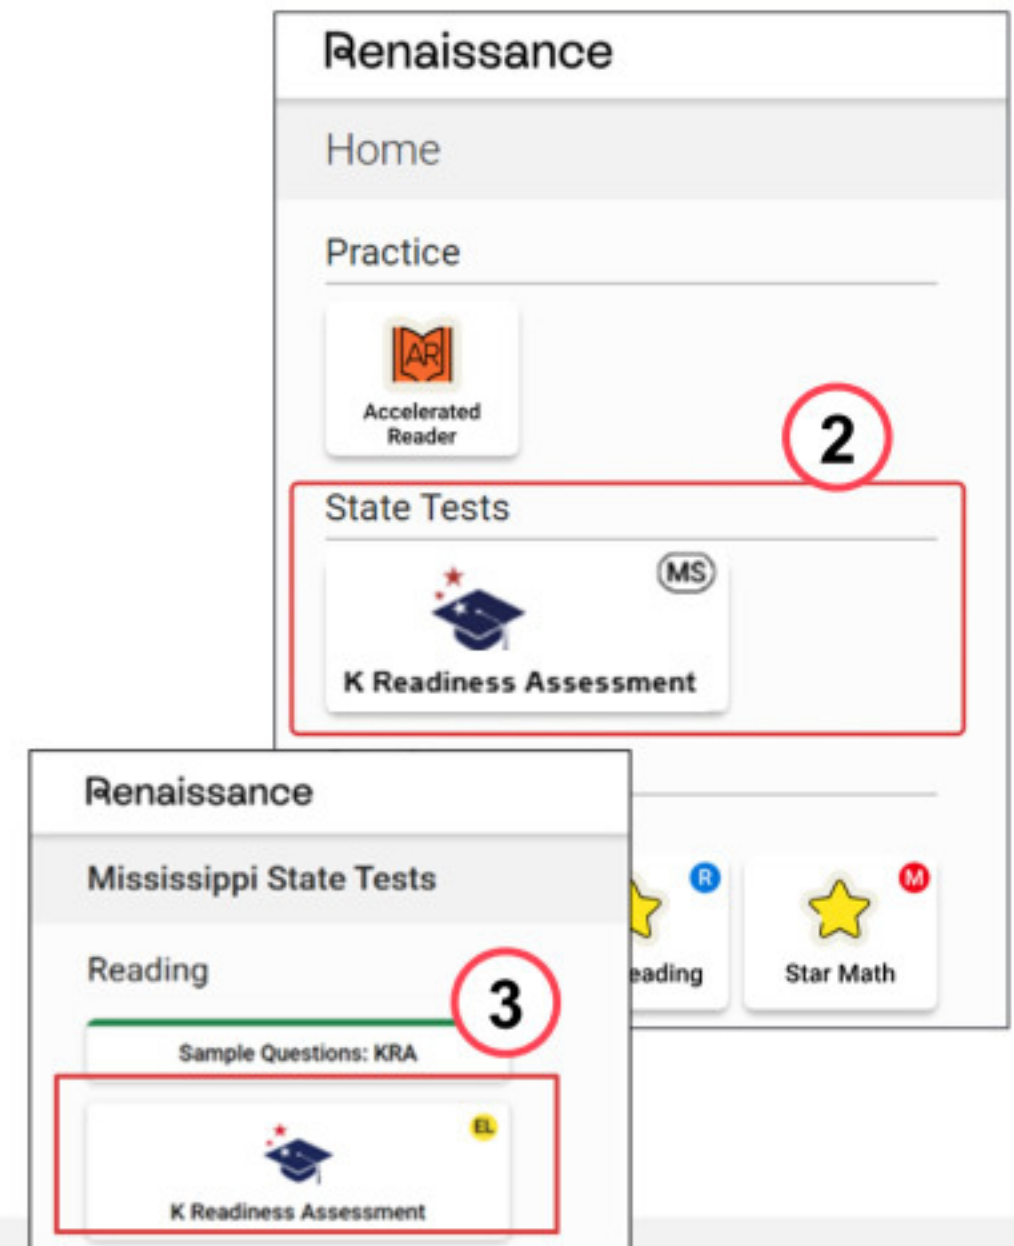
Renaissance

Home

Practice

AR

Accelerated Reader

2

State Tests

MS

K Readiness Assessment

R

eading

M

Star Math

Renaissance

Mississippi State Tests

Reading

3

Sample Questions: KRA

EL

K Readiness Assessment